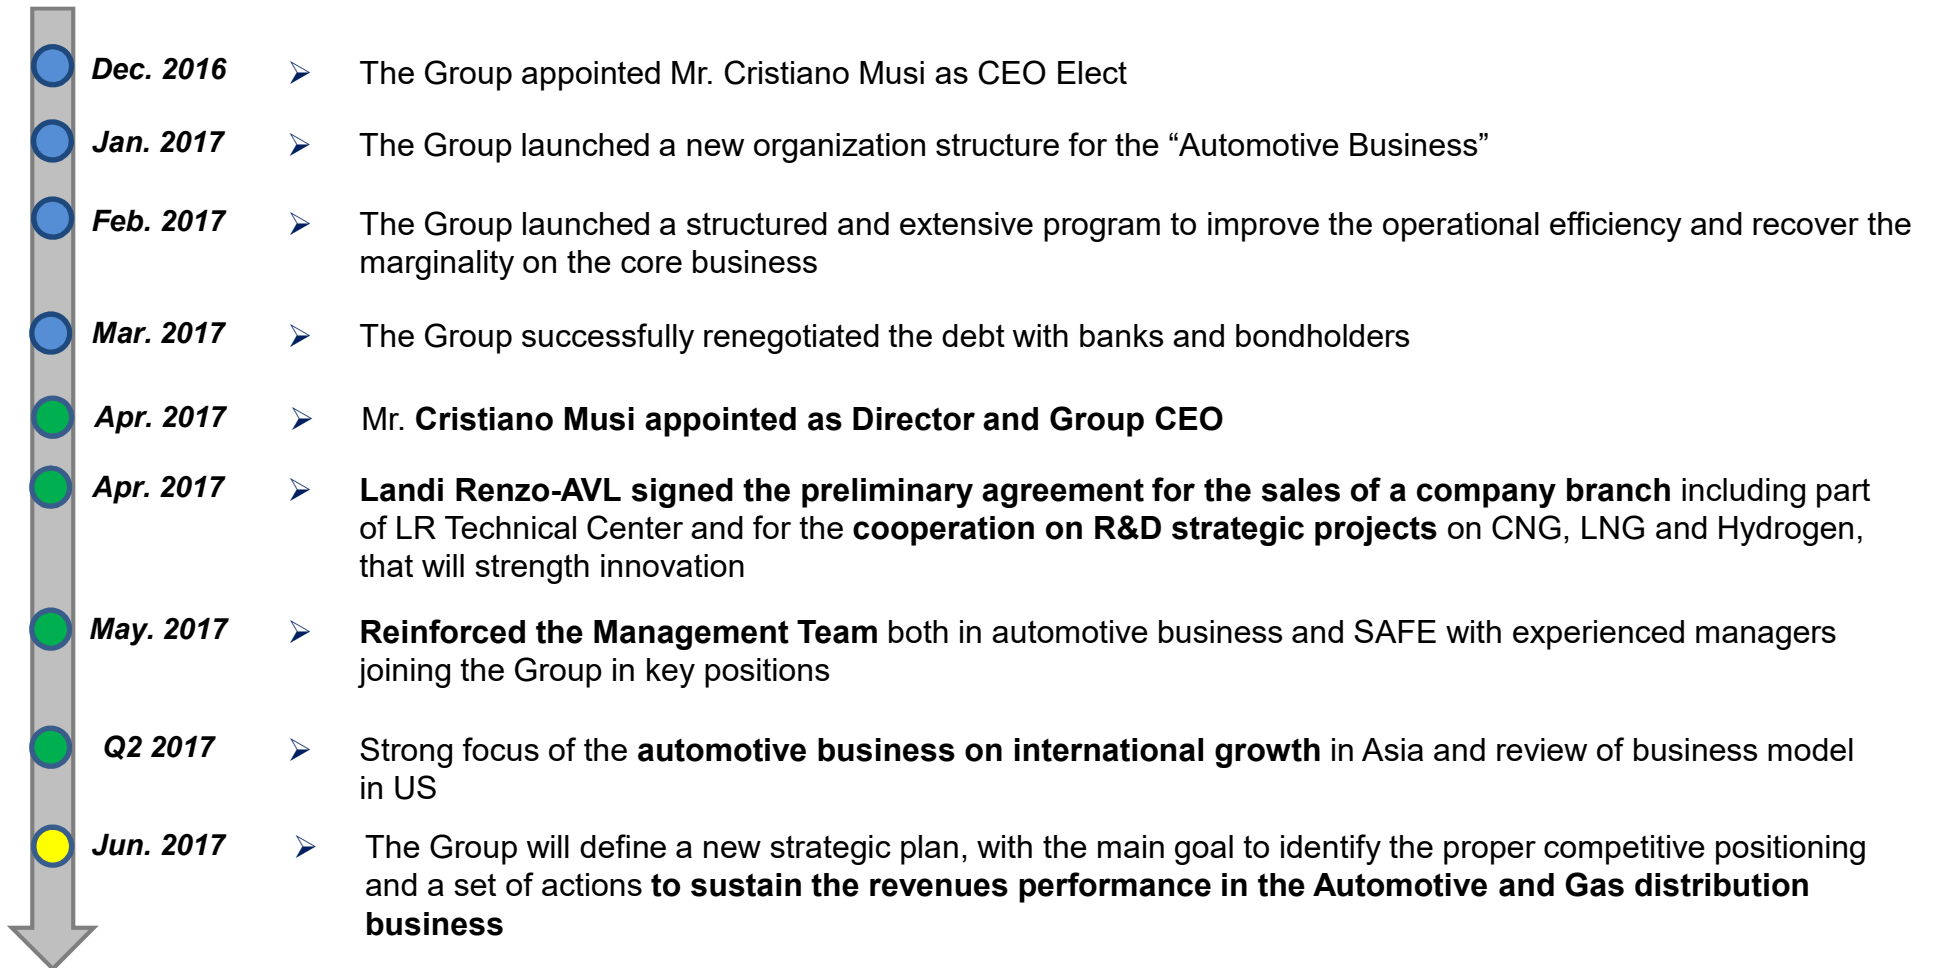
Dec. 2016 ➤ The Group appointed Mr. Cristiano Musi as CEO Elect

Jan. 2017 ➤ The Group launched a new organization structure for the “Automotive Business”

Feb. 2017 ➤ The Group launched a structured and extensive program to improve the operational efficiency and recover the marginality on the core business

Mar. 2017 ➤ The Group successfully renegotiated the debt with banks and bondholders

Apr. 2017 ➤ Mr. Cristiano Musi appointed as Director and Group CEO

Apr. 2017 ➤ Landi Renzo-AVL signed the preliminary agreement for the sales of a company branch including part of LR Technical Center and for the cooperation on R&D strategic projects on CNG, LNG and Hydrogen, that will strength innovation

May. 2017 ➤ Reinforced the Management Team both in automotive business and SAFE with experienced managers joining the Group in key positions

Q2 2017 ➤ Strong focus of the automotive business on international growth in Asia and review of business model in US

Jun. 2017 ➤ The Group will define a new strategic plan, with the main goal to identify the proper competitive positioning and a set of actions to sustain the revenues performance in the Automotive and Gas distribution business